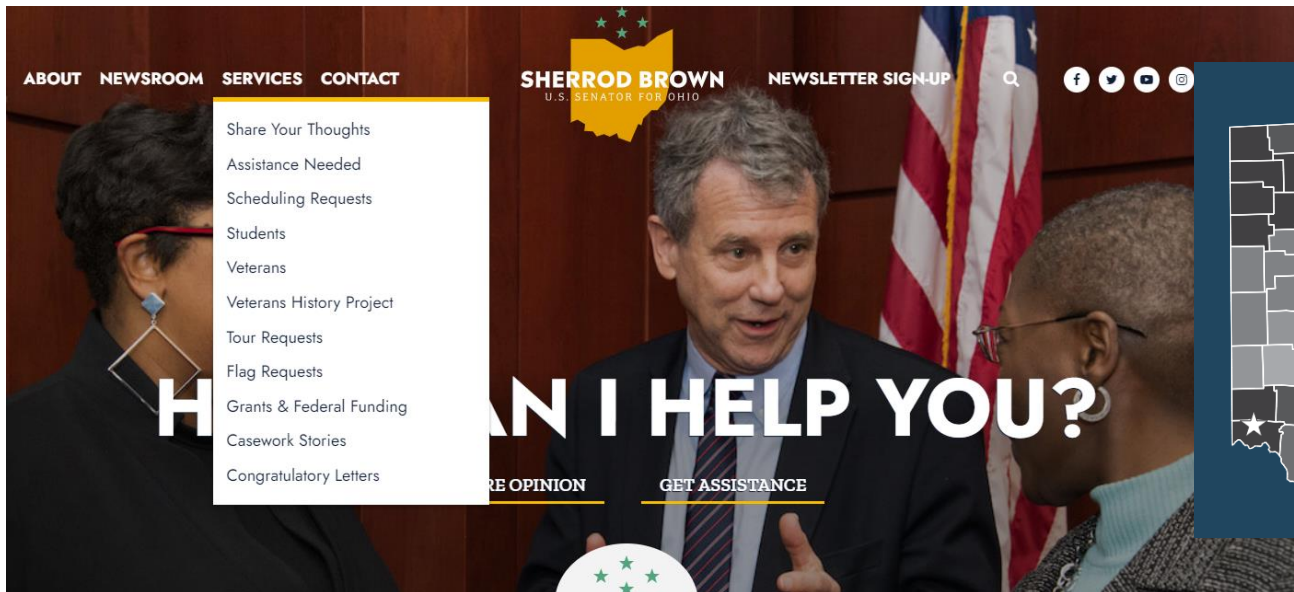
ABOUT NEWSROOM SERVICES CONTACT

SHERROD BROWN
U.S. SENATOR FOR OHIO

NEWSLETTER SIGN-UP

Share Your Thoughts
Assistance Needed
Scheduling Requests
Students
Veterans
Veterans History Project
Tour Requests
Flag Requests
Grants & Federal Funding
Casework Stories
Congratulatory Letters

H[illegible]AN I HELP YOU?

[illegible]RE OPINION

GET ASSISTANCE